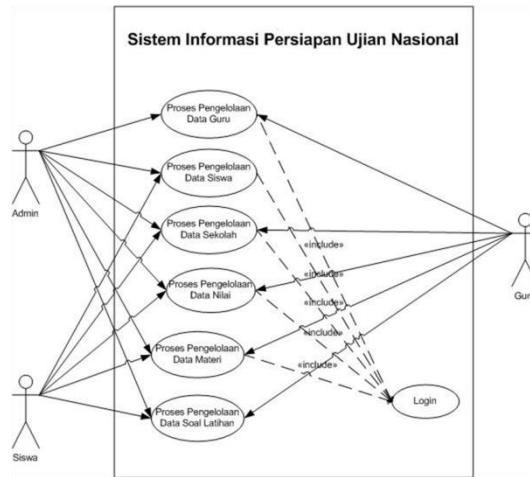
Sistem Informasi Persiapan Ujian Nasional

Admin

Siswa

Guru

Proses Pengelolaan Data Guru

Proses Pengelolaan Data Siswa

Proses Pengelolaan Data Sekolah

Proses Pengelolaan Data Nilai

Proses Pengelolaan Data Materi

Proses Pengelolaan Data Soal Latihan

«include»

«include»

«include»

«include»

«include»

Login